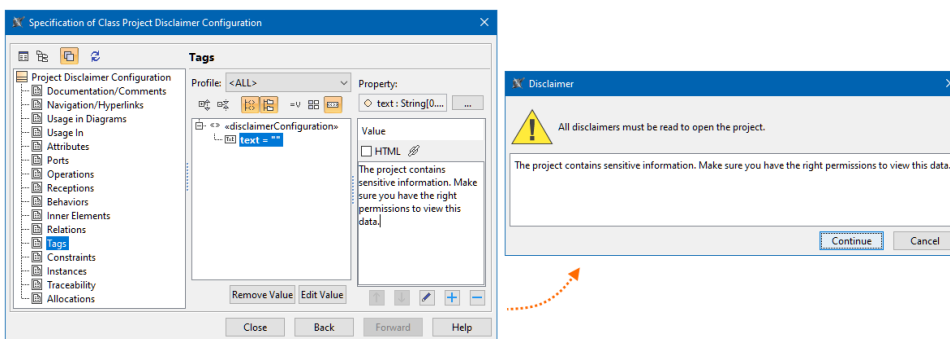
Specification of Class Project Disclaimer Configuration

Tags

Project Disclaimer Configuration
Documentation/Comments
Navigation/Hyperlinks
Usage in Diagrams
Usage In
Attributes
Ports
Operations
Receptions
Behaviors
Inner Elements
Relations
Tags
Constraints
Instances
Traceability
Allocations

Profile: <ALL>

Property:

text : String[0....

...

«disclaimerConfiguration»

text = ""

Value

HTML

The project contains sensitive information. Make sure you have the right permissions to view this data.

Remove Value

Edit Value

Close

Back

Forward

Help

Disclaimer

All disclaimers must be read to open the project.

The project contains sensitive information. Make sure you have the right permissions to view this data.

Continue

Cancel